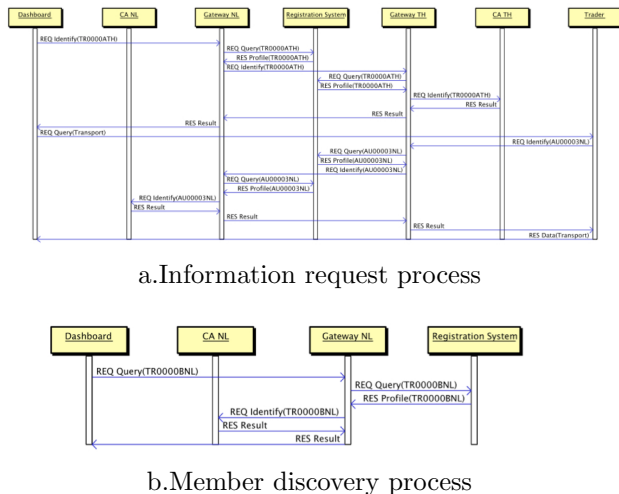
Dashboard
CA NL
Gateway NL
Registration System
Gateway TH
CA TH
Trader

REQ Identify(TR0000ATH)
REQ Query(TR0000ATH)
RES Profile(TR0000ATH)
REQ Identify(TR0000ATH)
REQ Query(TR0000ATH)
RES Profile(TR0000ATH)
REQ Identify(TR0000ATH)
RES Result
RES Result
RES Result
REQ Query(Transport)
REQ Identify(AU00003NL)
REQ Query(AU00003NL)
RES Profile(AU00003NL)
REQ Identify(AU00003NL)
REQ Query(AU00003NL)
RES Profile(AU00003NL)
REQ Identify(AU00003NL)
RES Result
RES Result
RES Result
RES Data(Transport)

a.Information request process

Dashboard
CA NL
Gateway NL
Registration System

REQ Query(TR0000BNL)
REQ Query(TR0000BNL)
RES Profile(TR0000BNL)
REQ Identify(TR0000BNL)
RES Result
RES Result

b.Member discovery process